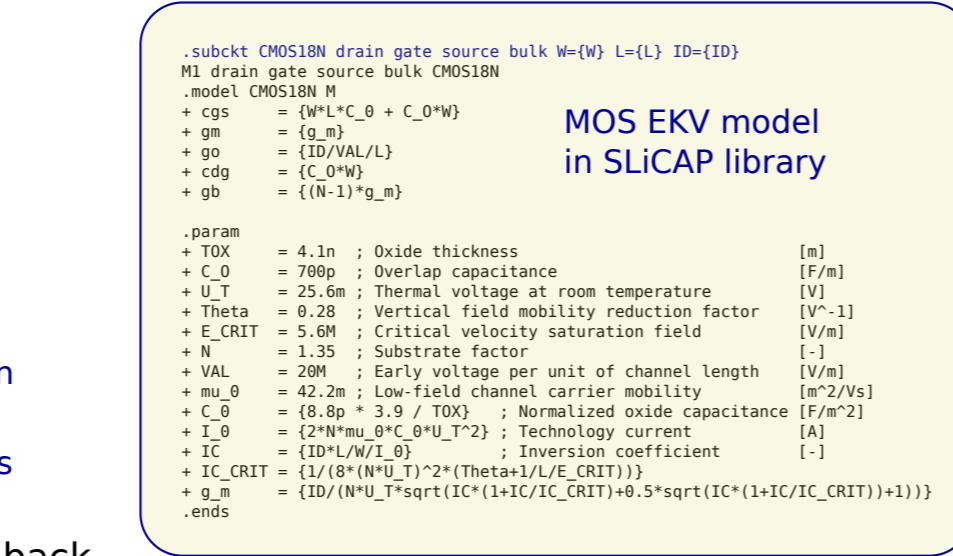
n

s

back

.subckt CMOS18N drain gate source bulk W={W} L={L} ID={ID}
M1 drain gate source bulk CMOS18N
.model CMOS18N M
+ cgs    = {W*L*C_0 + C_O*W}
+ gm     = {g_m}
+ go     = {ID/VAL/L}
+ cdg    = {C_O*W}
+ gb     = {(N-1)*g_m}

MOS EKV model in SLiCAP library

.param
+ TOX    = 4.1n  ; Oxide thickness [m]
+ C_O    = 700p  ; Overlap capacitance [F/m]
+ U_T    = 25.6m ; Thermal voltage at room temperature [V]
+ Theta  = 0.28  ; Vertical field mobility reduction factor [V^-1]
+ E_CRIT = 5.6M  ; Critical velocity saturation field [V/m]
+ N      = 1.35  ; Substrate factor [-]
+ VAL    = 20M   ; Early voltage per unit of channel length [V/m]
+ mu_0   = 42.2m ; Low-field channel carrier mobility [m^2/Vs]
+ C_0    = {8.8p * 3.9 / TOX}  ; Normalized oxide capacitance [F/m^2]
+ I_0    = {2*N*mu_0*C_0*U_T^2} ; Technology current [A]
+ IC     = {ID*L/W/I_0}        ; Inversion coefficient [-]
+ IC_CRIT = {1/(8*(N*U_T)^2*(Theta+1/L/E_CRIT))}
+ g_m    = {ID/(N*U_T*sqrt(IC*(1+IC/IC_CRIT)+0.5*sqrt(IC*(1+IC/IC_CRIT))+1))}
.ends